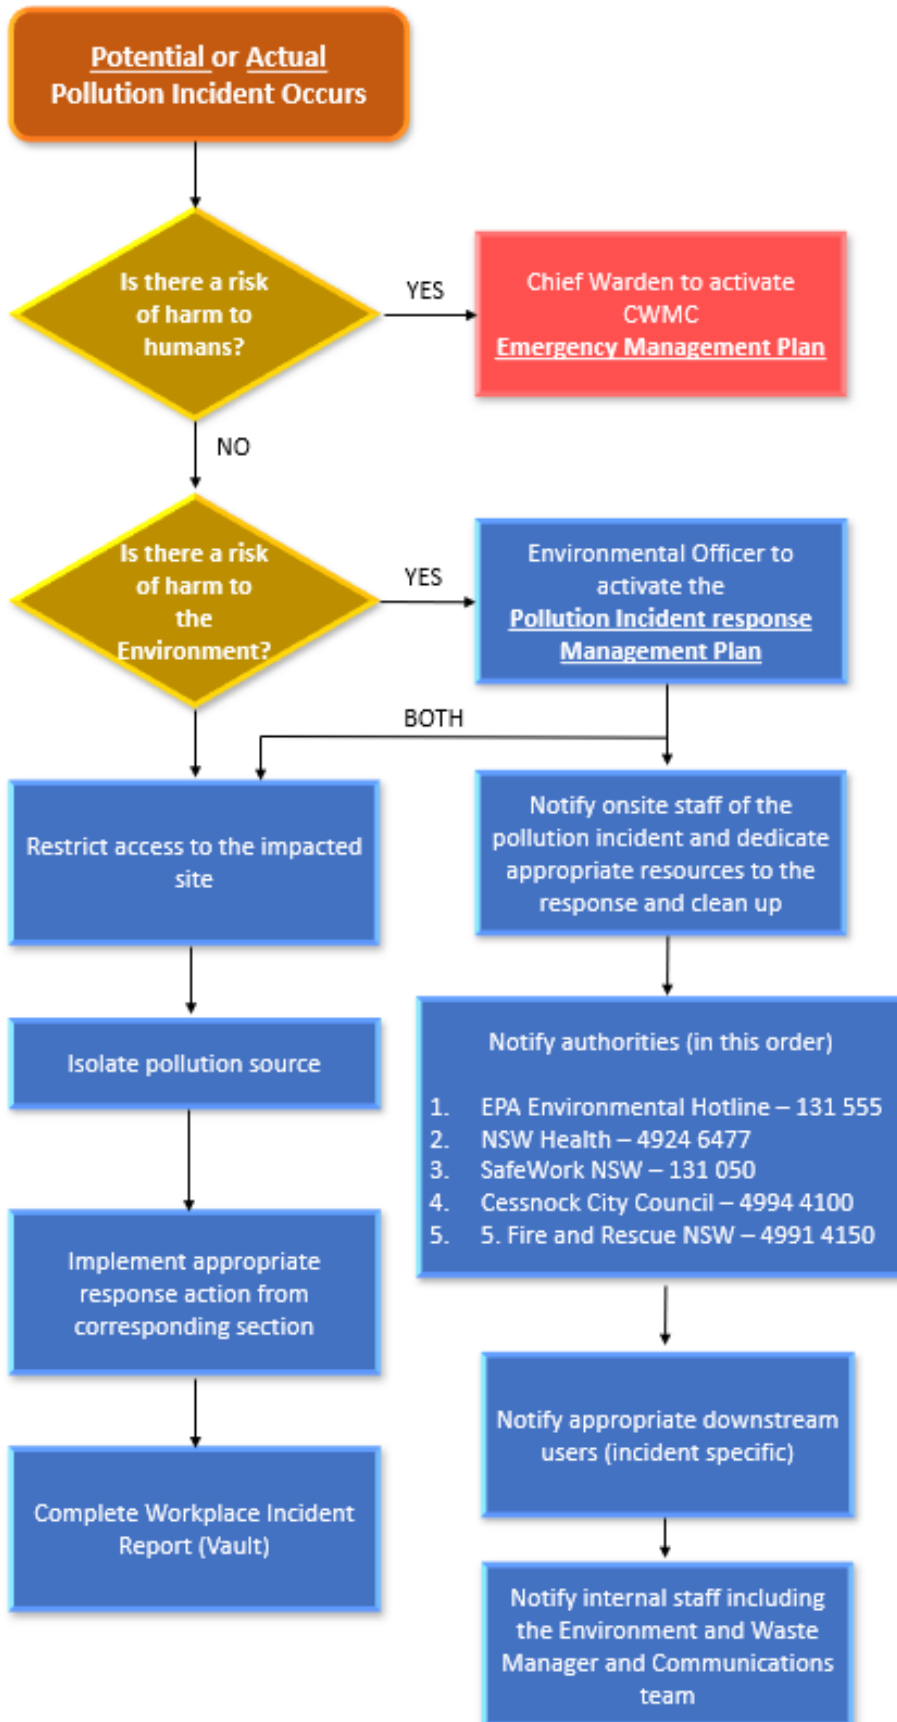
Potential or Actual Pollution Incident Occurs

Is there a risk of harm to humans?

YES

Chief Warden to activate CWMC Emergency Management Plan

NO

Is there a risk of harm to the Environment?

YES

Environmental Officer to activate the Pollution Incident response Management Plan

BOTH

Restrict access to the impacted site

Notify onsite staff of the pollution incident and dedicate appropriate resources to the response and clean up

Isolate pollution source

Notify authorities (in this order)

1. EPA Environmental Hotline – 131 555
2. NSW Health – 4924 6477
3. SafeWork NSW – 131 050
4. Cessnock City Council – 4994 4100
5. 5. Fire and Rescue NSW – 4991 4150

Implement appropriate response action from corresponding section

Notify appropriate downstream users (incident specific)

Complete Workplace Incident Report (Vault)

Notify internal staff including the Environment and Waste Manager and Communications team